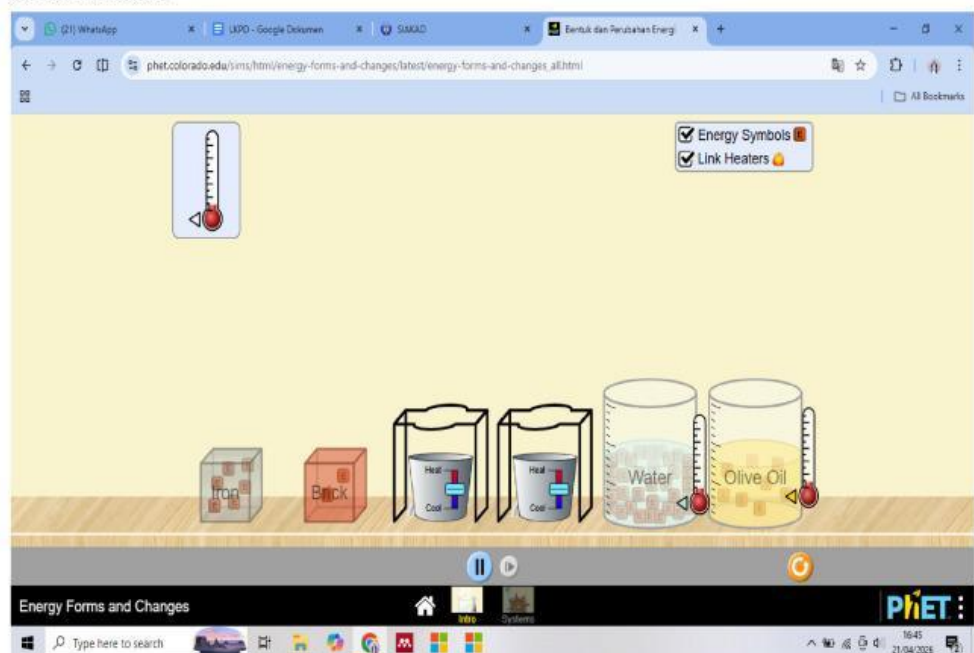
(21) WhatsApp
LKPD - Google Dokumen
SIAKAD
Bentuk dan Perubahan Energi
phet.colorado.edu/sims/html/energy-forms-and-changes/latest/energy-forms-and-changes_all.html
All Bookmarks

Energy Symbols E
Link Heaters

Heat
Cool
Heat
Cool
Iron
Brick
Water
Olive Oil

Energy Forms and Changes
Intro
Systems
PhET

Type here to search
16:45
21/04/2025